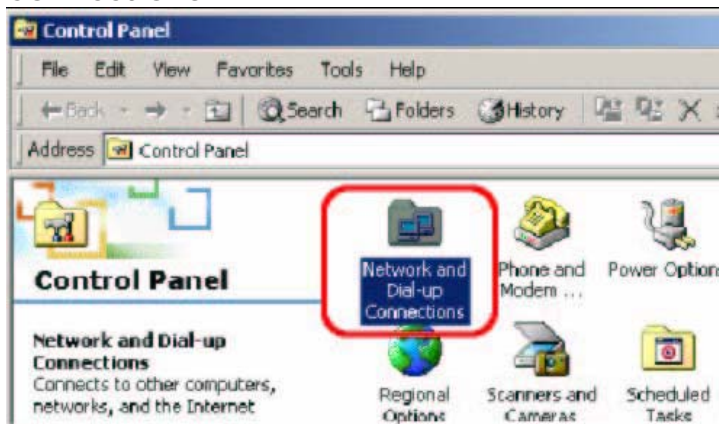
Control Panel

File Edit View Favorites Tools Help

Back Search Folders History

Address Control Panel

Control Panel

Network and Dial-up Connections
Connects to other computers, networks, and the Internet

Network and Dial-up Connections

Phone and Modem ...

Power Option

Regional Options

Scanners and Cameras

Scheduled Tasks